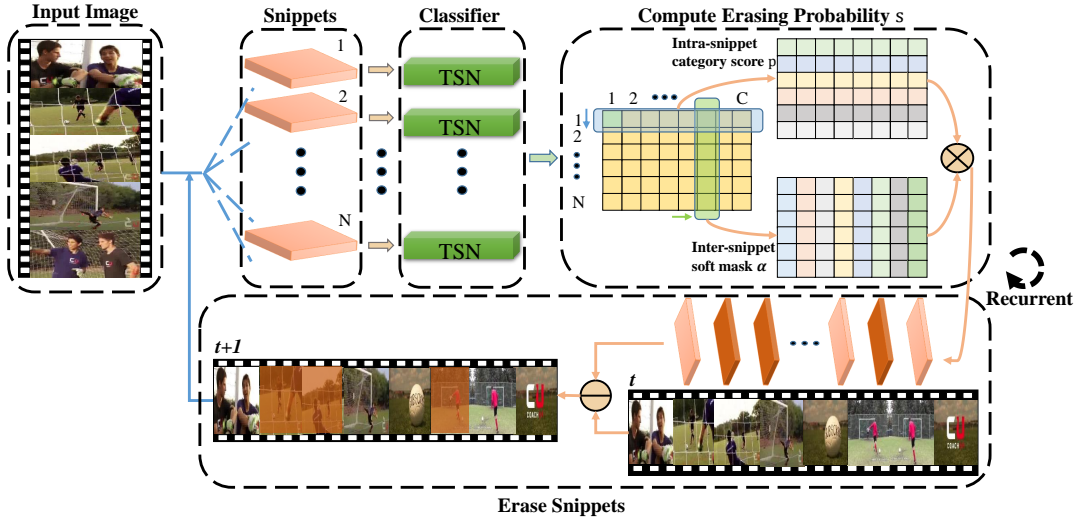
Input Image

Snippets

Classifier

Compute Erasing Probability s

1

2

N

TSN

TSN

TSN

Intra-snippet category score p

1 2 ••• C

1

2

N

Inter-snippet soft mask $\alpha$

Recurrent

t+1

t

Erase Snippets